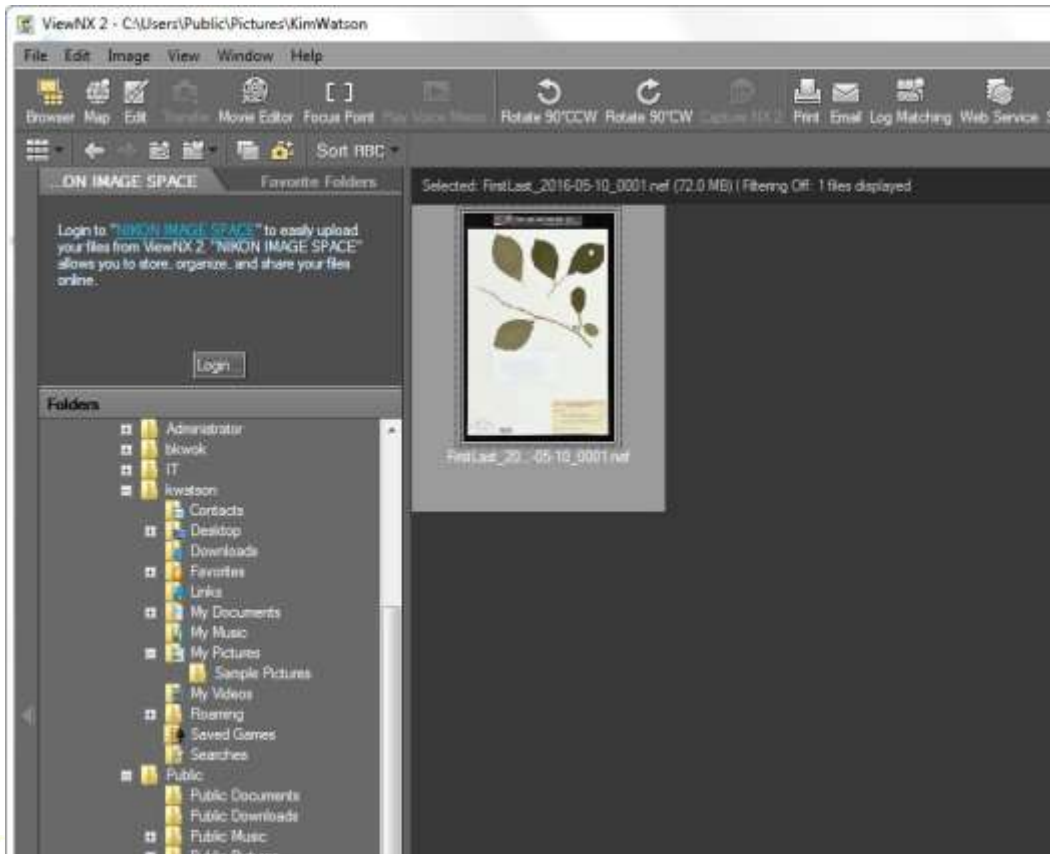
ViewNX 2 - C:\Users\Public\Pictures\KimWatson

File Edit Image View Window Help

Browser Map Edit Transfer Movie Editor Focus Point Play Voice Memo Rotate 90°CCW Rotate 90°CW Capture NX 2 Print Email Log Matching Web Service

Sort ABC

...ON IMAGE SPACE Favorite Folders

Login to "NIKON IMAGE SPACE" to easily upload your files from ViewNX 2. "NIKON IMAGE SPACE" allows you to store, organize, and share your files online.

Login

Folders

Administrator
blowok
IT
kwatson
Contacts
Desktop
Downloads
Favorites
Links
My Documents
My Music
My Pictures
Sample Pictures
My Videos
Roaming
Saved Games
Searches
Public
Public Documents
Public Downloads
Public Music

Selected: FirstLast_2016-05-10_0001.nef (72.0 MB) | Filtering Off: 1 files displayed

FirstLast_20...-05-10_0001.nef